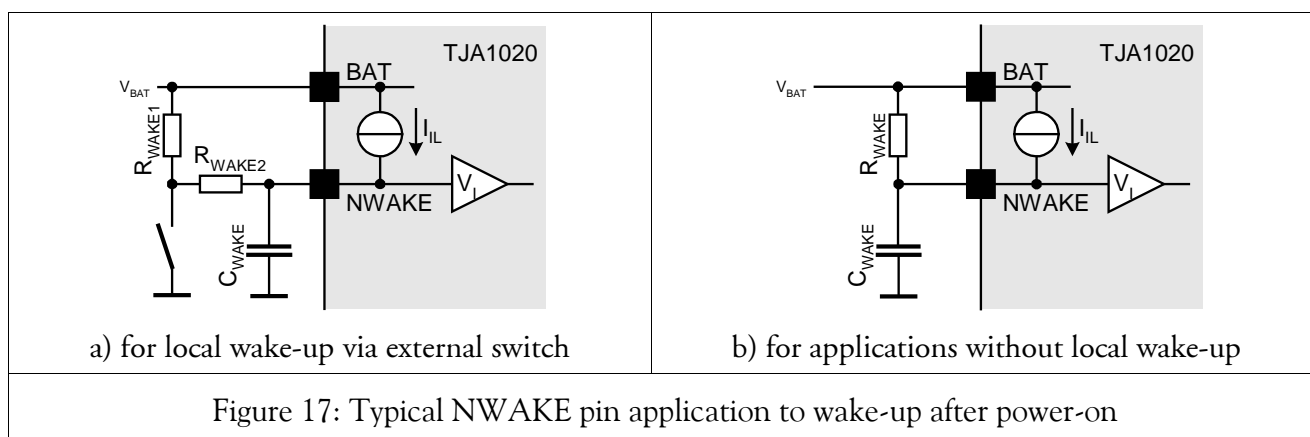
| TJA1020 $V_{BAT}$ BAT $R_{WAKE1}$ $R_{WAKE2}$ $I_{IL}$ $V_I$ NWAKE $C_{WAKE}$ | TJA1020 $V_{BAT}$ BAT $R_{WAKE}$ $I_{IL}$ $V_I$ NWAKE $C_{WAKE}$ |
|---|---|
| a) for local wake-up via external switch | b) for applications without local wake-up |

Figure 17: Typical NWAKE pin application to wake-up after power-on